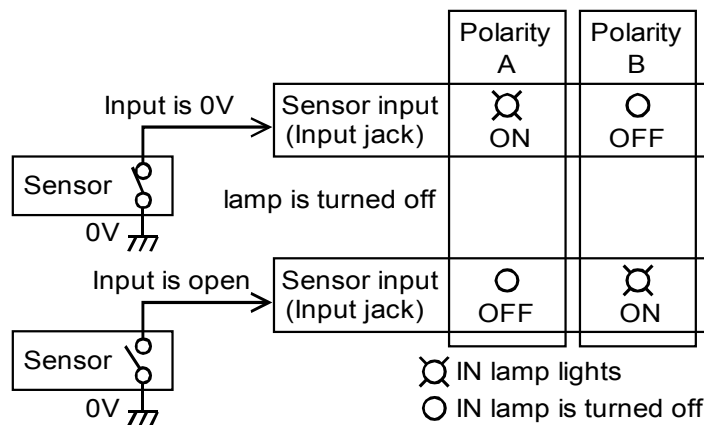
Polarity A

Polarity B

Input is 0V

Sensor input (Input jack)

ON

OFF

Sensor

0V

lamp is turned off

Input is open

Sensor input (Input jack)

OFF

ON

Sensor

0V

IN lamp lights

IN lamp is turned off